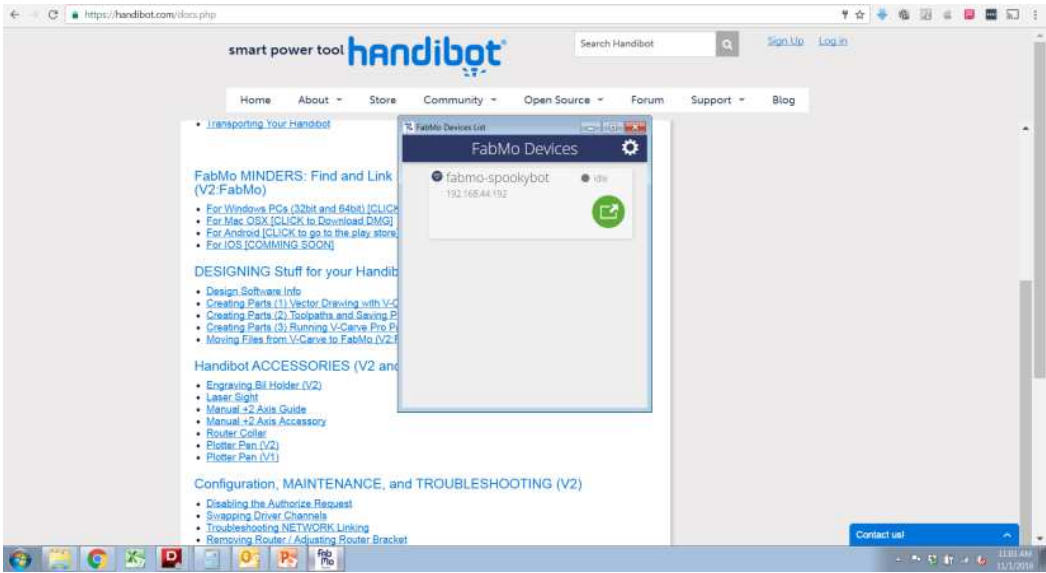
https://handibot.com/docs.php

smart power tool handibot

Search Handibot

Sign Up Log in

Home About Store Community Open Source Forum Support Blog

• Transporting Your Handibot

FabMo MINDERS: Find and Link
(V2:FabMo)

• For Windows PCs (32bit and 64bit) [CLICK
• For Mac OSX [CLICK to Download DMG]
• For Android [CLICK to go to the play store
• For IOS [COMMING SOON]

DESIGNING Stuff for your Handib

• Design Software Info
• Creating Parts (1) Vector Drawing with V-C
• Creating Parts (2) Toolpaths and Saving P
• Creating Parts (3) Running V-Carve Pro P
• Moving Files from V-Carve to FabMo (V2:F

Handibot ACCESSORIES (V2 an

• Engraving Bit Holder (V2)
• Laser Sight
• Manual +2 Axis Guide
• Manual +2 Axis Accessory
• Router Collar
• Plotter Pen (V2)
• Plotter Pen (V1)

Configuration, MAINTENANCE, and TROUBLESHOOTING (V2)

• Disabling the Authorize Request
• Swapping Driver Channels
• Troubleshooting NETWORK Linking
• Removing Router / Adjusting Router Bracket

FabMo Devices List

FabMo Devices

fabmo-spookybot
idle
192.168.44.192

Contact us!

fab mo

11:01 AM
11/1/2016